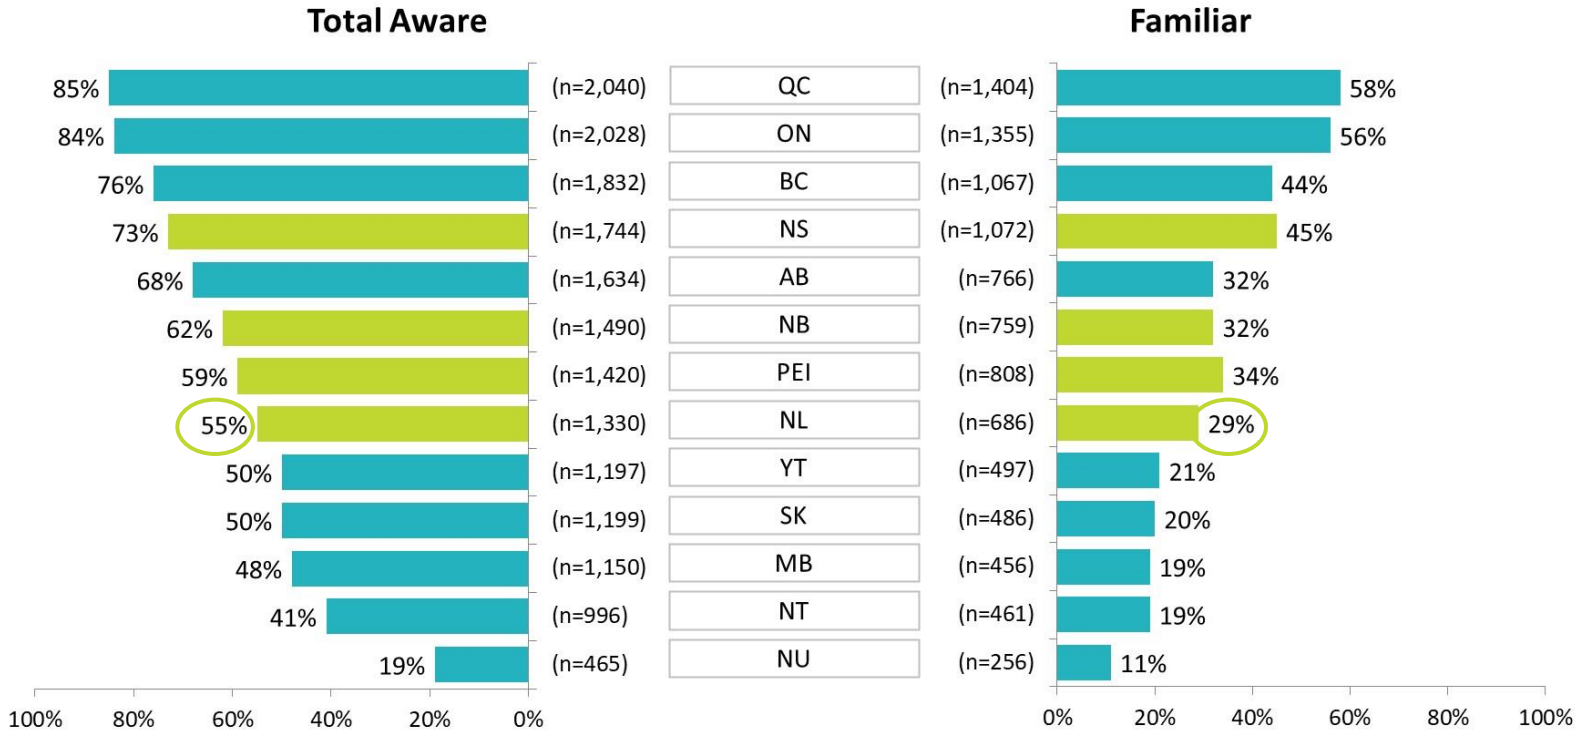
Total Aware

Familiar

| Total Aware | n | Province | n | Familiar |
|---|---|---|---|---|
| 85% | (n=2,040) | QC | (n=1,404) | 58% |
| 84% | (n=2,028) | ON | (n=1,355) | 56% |
| 76% | (n=1,832) | BC | (n=1,067) | 44% |
| 73% | (n=1,744) | NS | (n=1,072) | 45% |
| 68% | (n=1,634) | AB | (n=766) | 32% |
| 62% | (n=1,490) | NB | (n=759) | 32% |
| 59% | (n=1,420) | PEI | (n=808) | 34% |
| 55% | (n=1,330) | NL | (n=686) | 29% |
| 50% | (n=1,197) | YT | (n=497) | 21% |
| 50% | (n=1,199) | SK | (n=486) | 20% |
| 48% | (n=1,150) | MB | (n=456) | 19% |
| 41% | (n=996) | NT | (n=461) | 19% |
| 19% | (n=465) | NU | (n=256) | 11% |

100% 80% 60% 40% 20% 0%

0% 20% 40% 60% 80% 100%